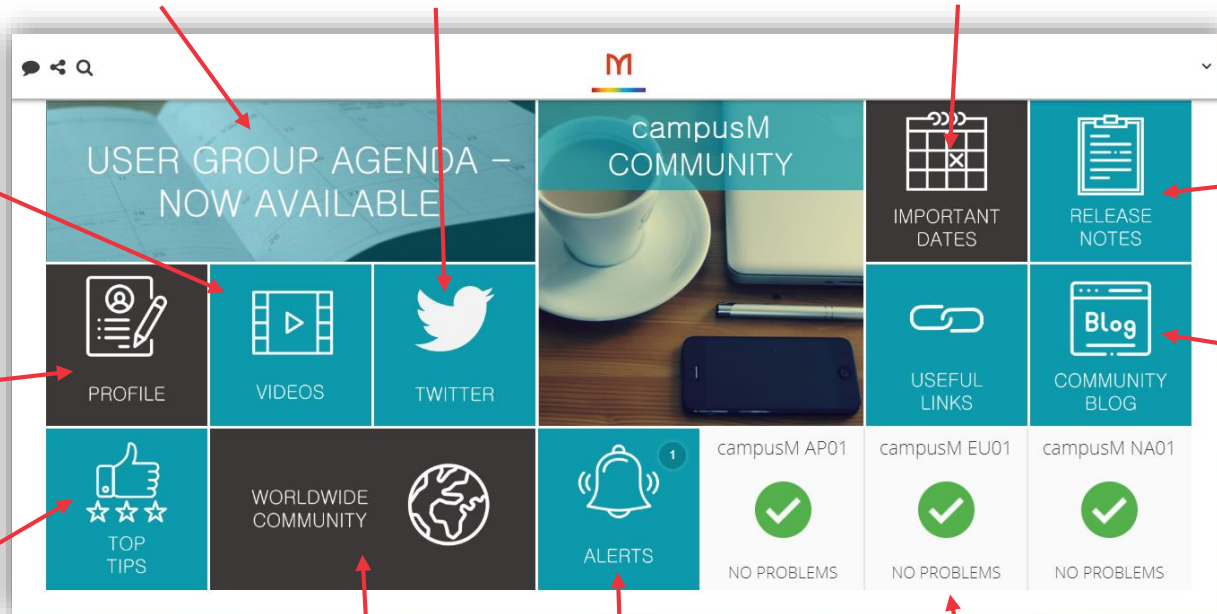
M

USER GROUP AGENDA – NOW AVAILABLE

campusM COMMUNITY

IMPORTANT DATES

RELEASE NOTES

PROFILE

VIDEOS

TWITTER

USEFUL LINKS

Blog

COMMUNITY BLOG

TOP TIPS

WORLDWIDE COMMUNITY

1

ALERTS

campusM AP01

NO PROBLEMS

campusM EU01

NO PROBLEMS

campusM NA01

NO PROBLEMS